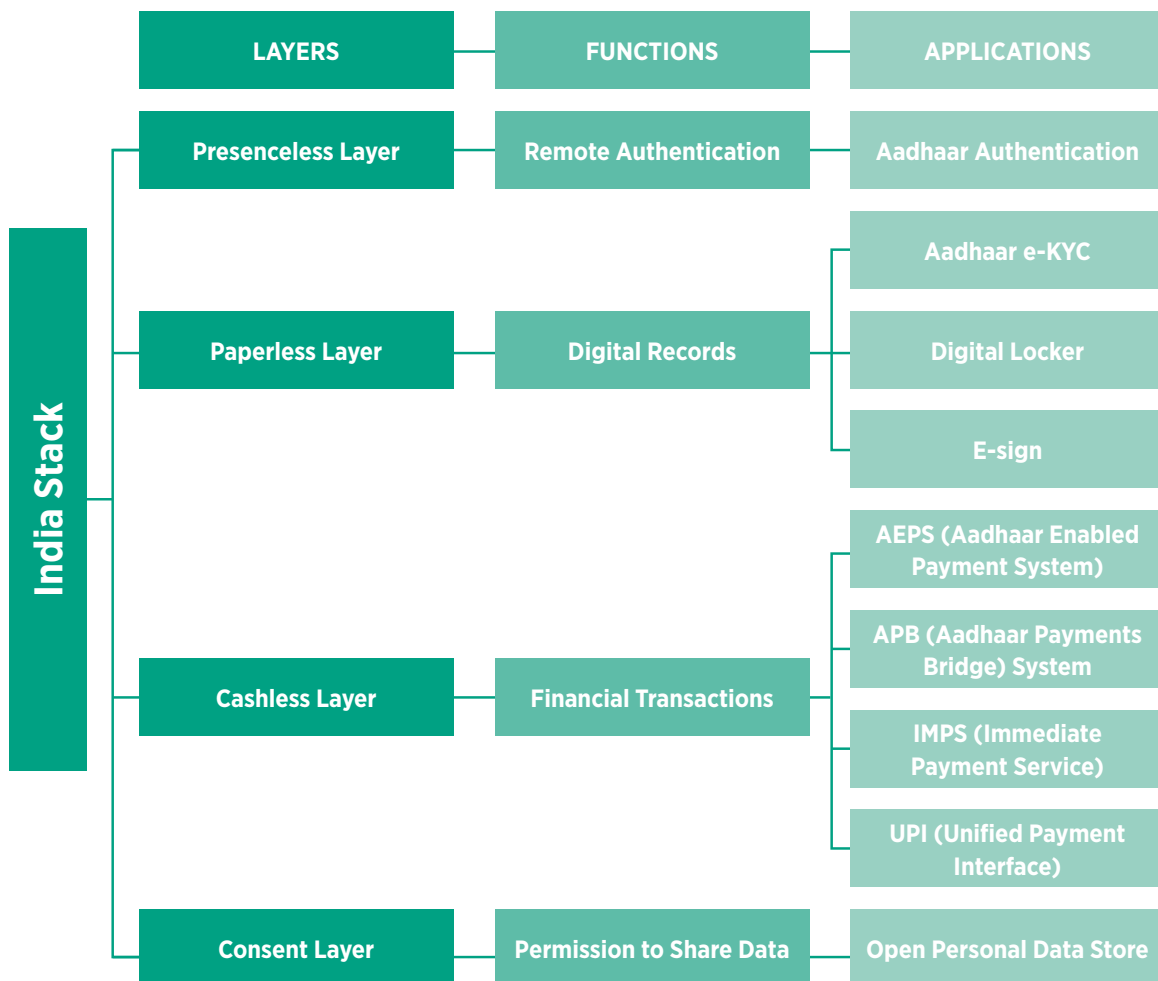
LAYERS

FUNCTIONS

APPLICATIONS

India Stack

Presenceless Layer

Remote Authentication

Aadhaar Authentication

Paperless Layer

Digital Records

Aadhaar e-KYC

Digital Locker

E-sign

Cashless Layer

Financial Transactions

AEPS (Aadhaar Enabled Payment System)

APB (Aadhaar Payments Bridge) System

IMPS (Immediate Payment Service)

UPI (Unified Payment Interface)

Consent Layer

Permission to Share Data

Open Personal Data Store